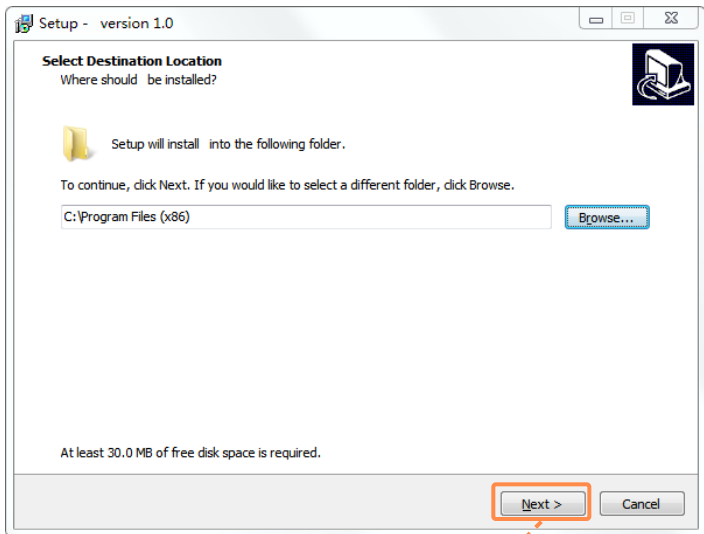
Setup - version 1.0

Select Destination Location
Where should be installed?

Setup will install into the following folder.

To continue, click Next. If you would like to select a different folder, click Browse.

C:\Program Files (x86)

Browse...

At least 30.0 MB of free disk space is required.

Next >

Cancel